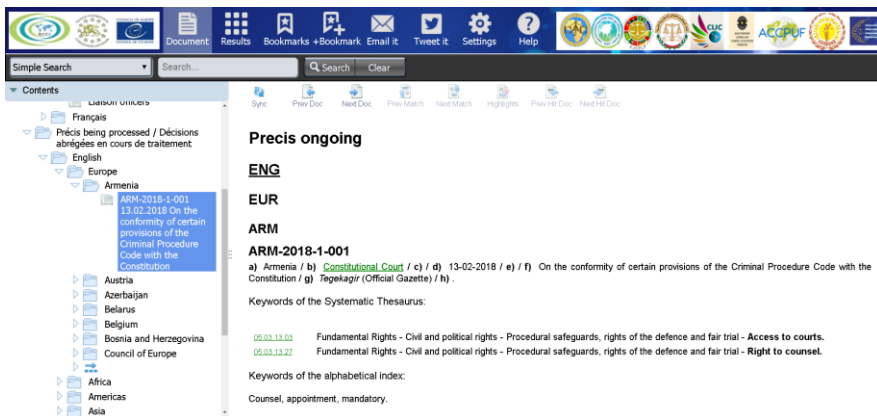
Document Results Bookmarks +Bookmark Email it Tweet it Settings Help

ACCPUF

Simple Search Search... Search Clear

Contents

Liaison officers

Français

Précis being processed / Décisions abrégées en cours de traitement

English

Europe

Armenia

ARM-2018-1-001 13.02.2018 On the conformity of certain provisions of the Criminal Procedure Code with the Constitution

Austria

Azerbaijan

Belarus

Belgium

Bosnia and Herzegovina

Council of Europe

Africa

Americas

Asia

Sync Prev Doc Next Doc Prev Match Next Match Highlights Prev Hit Doc Next Hit Doc

Precis ongoing

ENG

EUR

ARM

ARM-2018-1-001

a) Armenia / b) Constitutional Court / c) / d) 13-02-2018 / e) / f) On the conformity of certain provisions of the Criminal Procedure Code with the Constitution / g) Tegekagir (Official Gazette) / h) .

Keywords of the Systematic Thesaurus:

05.03.13.03 Fundamental Rights - Civil and political rights - Procedural safeguards, rights of the defence and fair trial - Access to courts.

05.03.13.27 Fundamental Rights - Civil and political rights - Procedural safeguards, rights of the defence and fair trial - Right to counsel.

Keywords of the alphabetical index:

Counsel, appointment, mandatory.